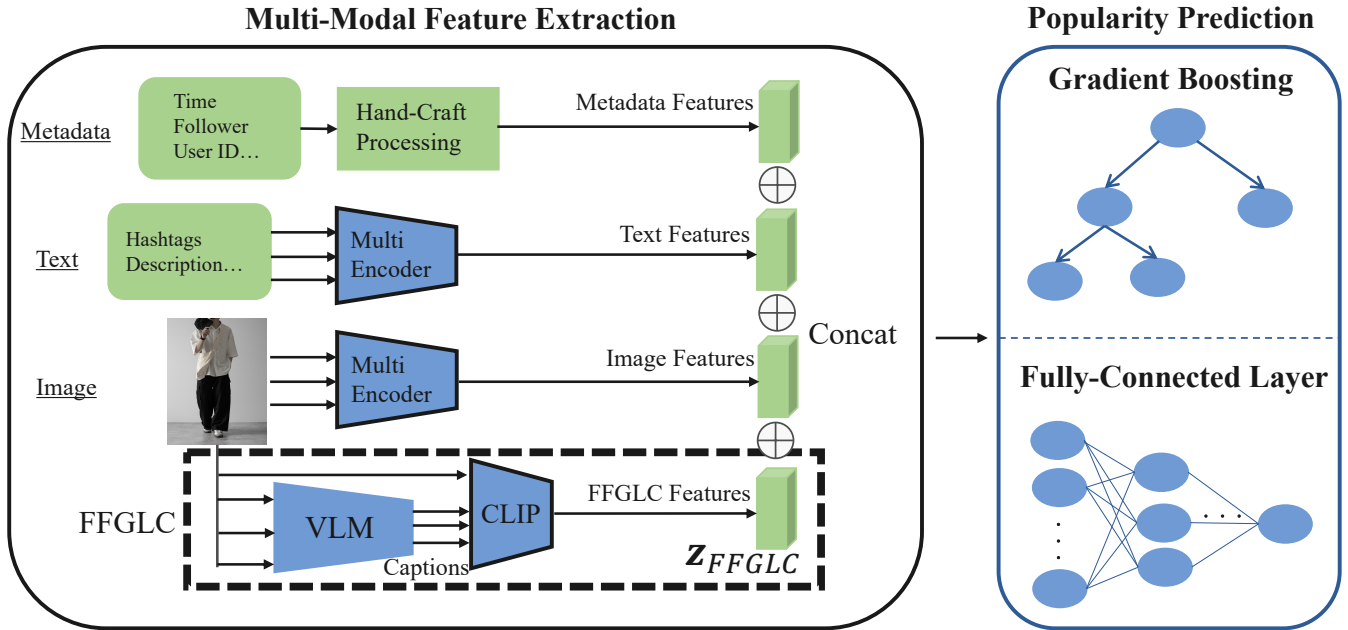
Multi-Modal Feature Extraction

Metadata

Time
Follower
User ID…

Hand-Craft Processing

Metadata Features

$\oplus$

Text

Hashtags
Description…

Multi Encoder

Text Features

$\oplus$

Concat

Image

Multi Encoder

Image Features

$\oplus$

FFGLC

VLM

Captions

CLIP

FFGLC Features

$z_{FFGLC}$

Popularity Prediction

Gradient Boosting

Fully-Connected Layer